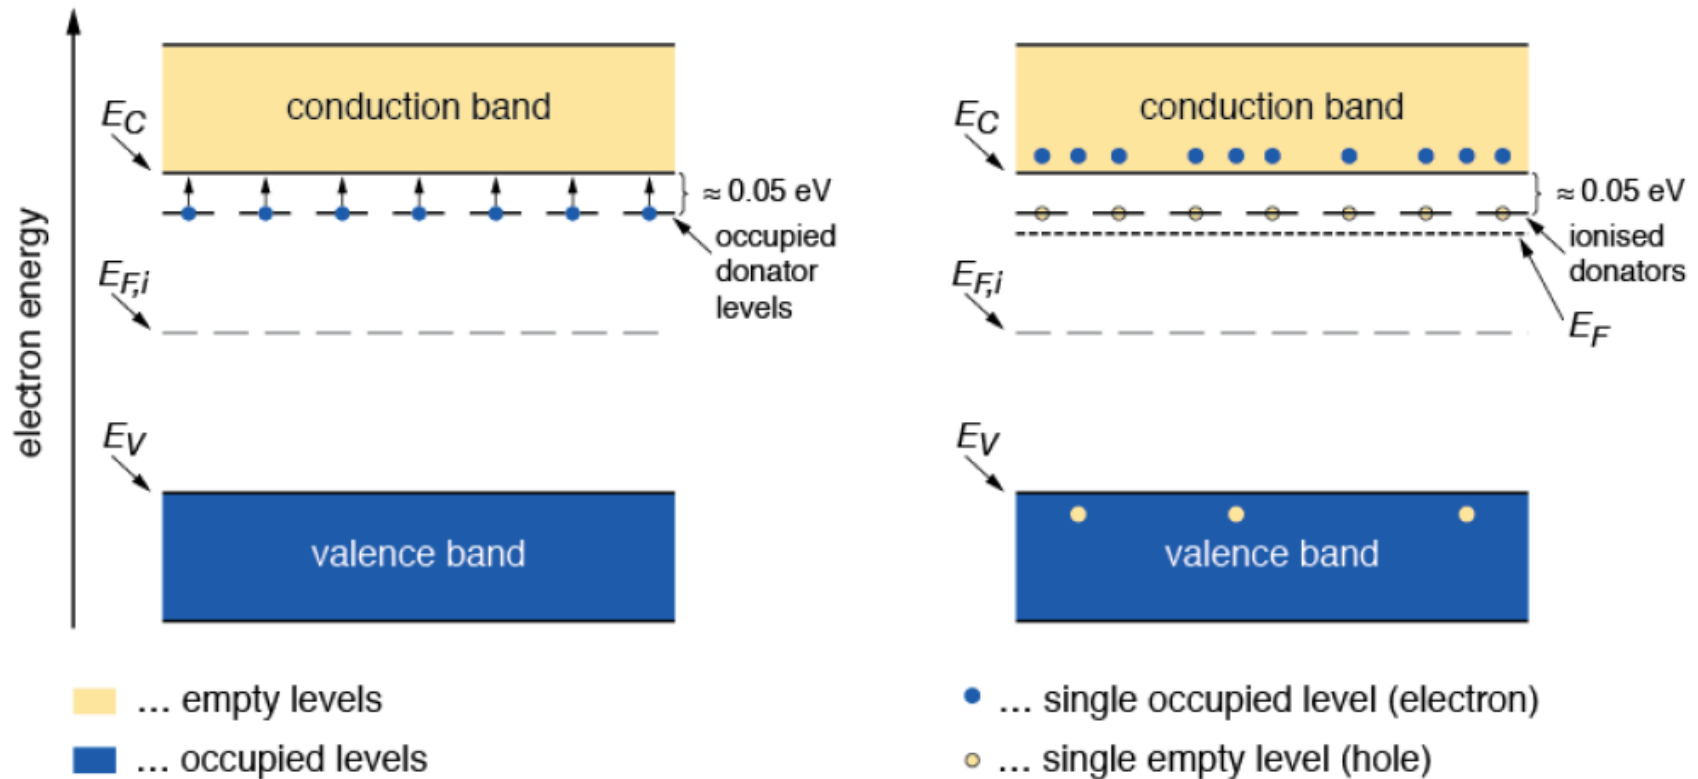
electron energy

$E_C$

conduction band

$\approx 0.05$ eV

occupied donator levels

$E_{F,i}$

$E_V$

valence band

$E_C$

conduction band

$\approx 0.05$ eV

ionised donators

$E_F$

$E_{F,i}$

$E_V$

valence band

... empty levels

... occupied levels

... single occupied level (electron)

... single empty level (hole)